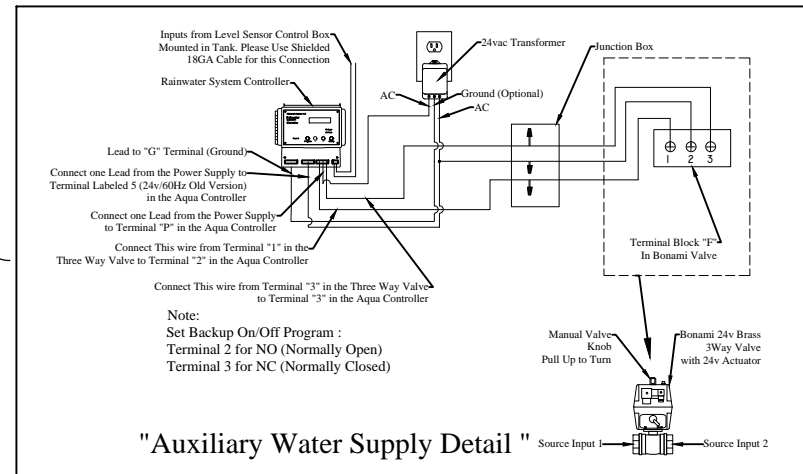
Inputs from Level Sensor Control Box Mounted in Tank. Please Use Shielded 18GA Cable for this Connection

24vac Transformer

Junction Box

Rainwater System Controller

AC

Ground (Optional)

AC

Lead to "G" Terminal (Ground)

Connect one Lead from the Power Supply to Terminal Labeled 5 (24v/60Hz Old Version) in the Aqua Controller

Connect one Lead from the Power Supply to Terminal "P" in the Aqua Controller

Connect This wire from Terminal "1" in the Three Way Valve to Terminal "2" in the Aqua Controller

Connect This wire from Terminal "3" in the Three Way Valve to Terminal "3" in the Aqua Controller

1 2 3

Terminal Block "F" In Bonami Valve

Note:
Set Backup On/Off Program :
Terminal 2 for NO (Normally Open)
Terminal 3 for NC (Normally Closed)

Manual Valve Knob Pull Up to Turn

Bonami 24v Brass 3Way Valve with 24v Actuator

"Auxiliary Water Supply Detail "

Source Input 1

Source Input 2